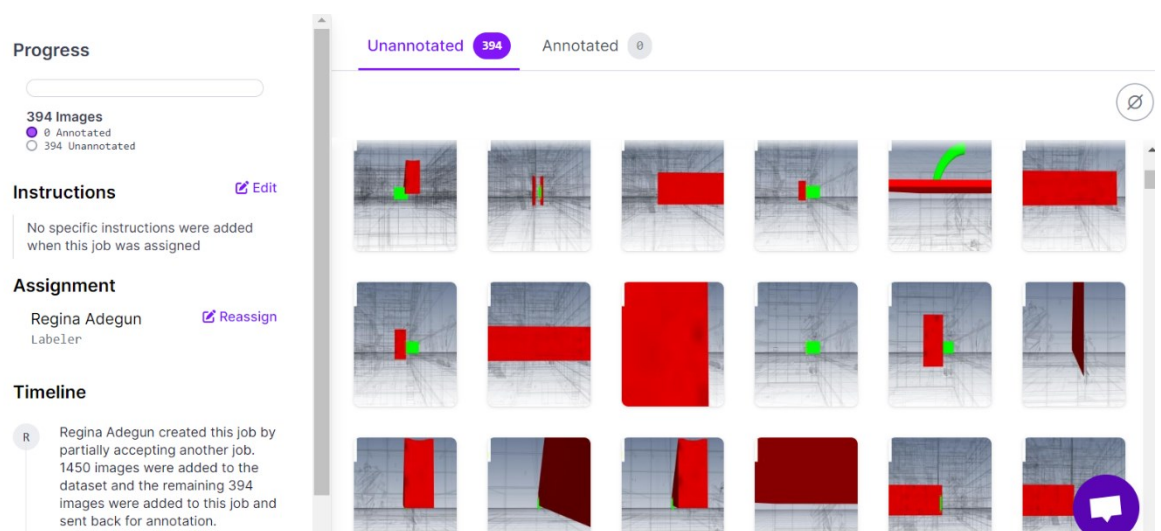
Progress

394 Images
0 Annotated
394 Unannotated

Instructions
Edit

No specific instructions were added when this job was assigned

Assignment

Regina Adegun
Labeler
Reassign

Timeline

R

Regina Adegun created this job by partially accepting another job. 1450 images were added to the dataset and the remaining 394 images were added to this job and sent back for annotation.

Unannotated 394
Annotated 0